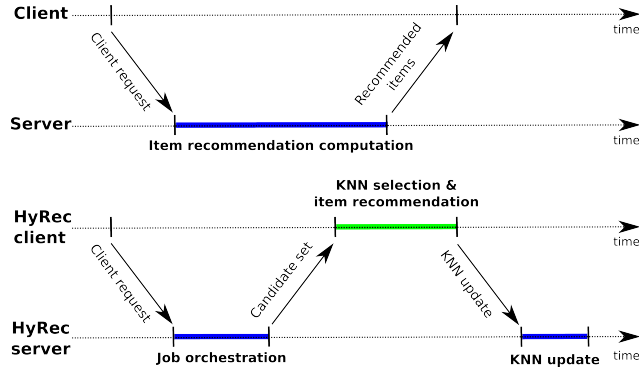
Client
time
Client request
Recommended items
Server
time
Item recommendation computation

KNN selection & item recommendation
HyRec client
time
Client request
Candidate set
KNN update
HyRec server
time
Job orchestration
KNN update